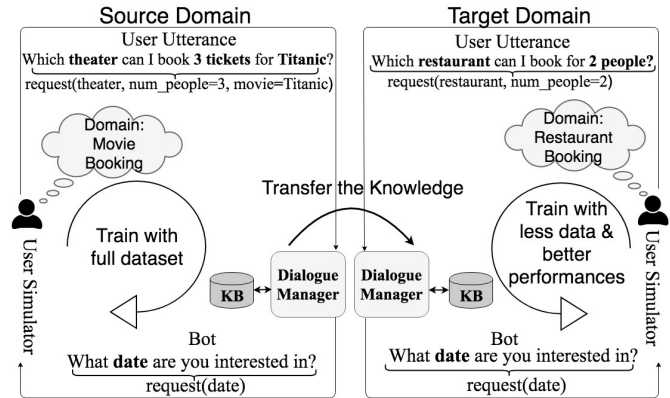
Source Domain

User Utterance

Which **theater** can I book **3 tickets** for **Titanic**?

request(theater, num_people=3, movie=Titanic)

Domain: Movie Booking

User Simulator

Train with full dataset

KB

Dialogue Manager

Bot

What **date** are you interested in?

request(date)

Transfer the Knowledge

Target Domain

User Utterance

Which **restaurant** can I book for **2 people**?

request(restaurant, num_people=2)

Domain: Restaurant Booking

Train with less data & better performances

User Simulator

Dialogue Manager

KB

Bot

What **date** are you interested in?

request(date)